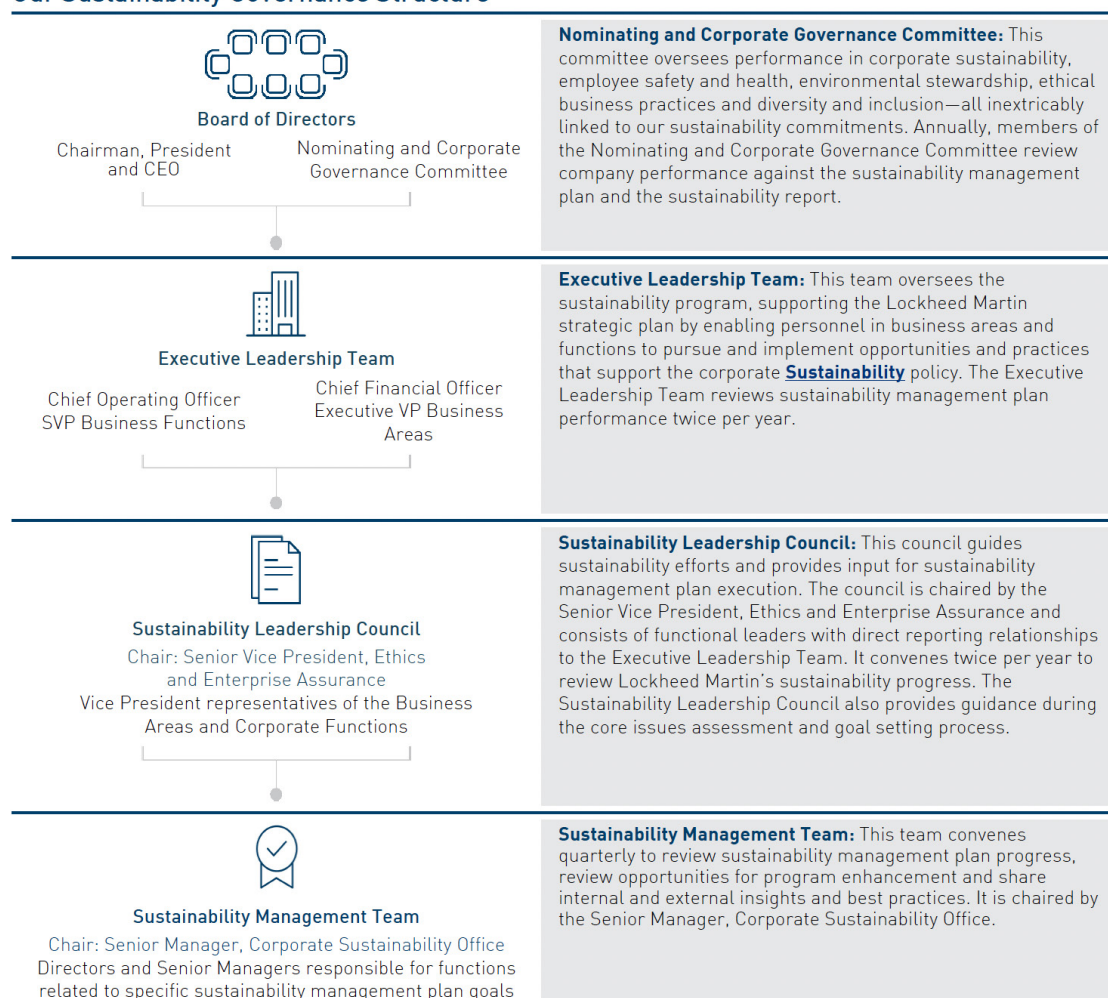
Board of Directors

Chairman, President and CEO

Nominating and Corporate Governance Committee

**Nominating and Corporate Governance Committee:** This committee oversees performance in corporate sustainability, employee safety and health, environmental stewardship, ethical business practices and diversity and inclusion—all inextricably linked to our sustainability commitments. Annually, members of the Nominating and Corporate Governance Committee review company performance against the sustainability management plan and the sustainability report.

Executive Leadership Team

Chief Operating Officer
SVP Business Functions

Chief Financial Officer
Executive VP Business Areas

**Executive Leadership Team:** This team oversees the sustainability program, supporting the Lockheed Martin strategic plan by enabling personnel in business areas and functions to pursue and implement opportunities and practices that support the corporate Sustainability policy. The Executive Leadership Team reviews sustainability management plan performance twice per year.

Sustainability Leadership Council

Chair: Senior Vice President, Ethics and Enterprise Assurance
Vice President representatives of the Business Areas and Corporate Functions

**Sustainability Leadership Council:** This council guides sustainability efforts and provides input for sustainability management plan execution. The council is chaired by the Senior Vice President, Ethics and Enterprise Assurance and consists of functional leaders with direct reporting relationships to the Executive Leadership Team. It convenes twice per year to review Lockheed Martin's sustainability progress. The Sustainability Leadership Council also provides guidance during the core issues assessment and goal setting process.

Sustainability Management Team

Chair: Senior Manager, Corporate Sustainability Office
Directors and Senior Managers responsible for functions related to specific sustainability management plan goals

**Sustainability Management Team:** This team convenes quarterly to review sustainability management plan progress, review opportunities for program enhancement and share internal and external insights and best practices. It is chaired by the Senior Manager, Corporate Sustainability Office.